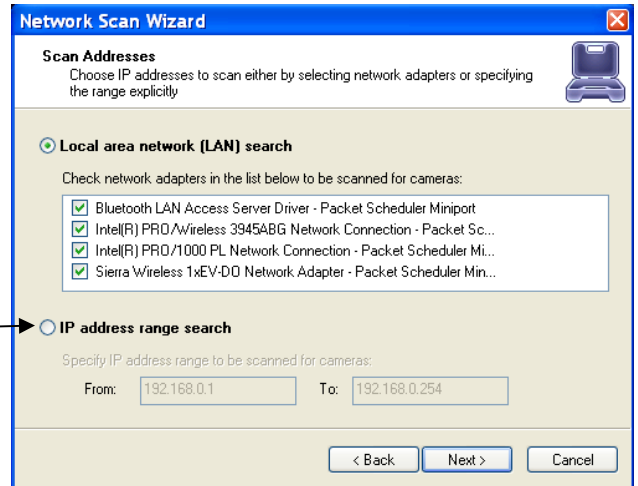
Network Scan Wizard

Scan Addresses
Choose IP addresses to scan either by selecting network adapters or specifying the range explicitly

Local area network (LAN) search

Check network adapters in the list below to be scanned for cameras:

Bluetooth LAN Access Server Driver - Packet Scheduler Miniport
Intel(R) PRO/Wireless 3945ABG Network Connection - Packet Sc...
Intel(R) PRO/1000 PL Network Connection - Packet Scheduler Mi...
Sierra Wireless 1xEV-DO Network Adapter - Packet Scheduler Min...

IP address range search

Specify IP address range to be scanned for cameras:

From: 192.168.0.1 To: 192.168.0.254

< Back Next > Cancel